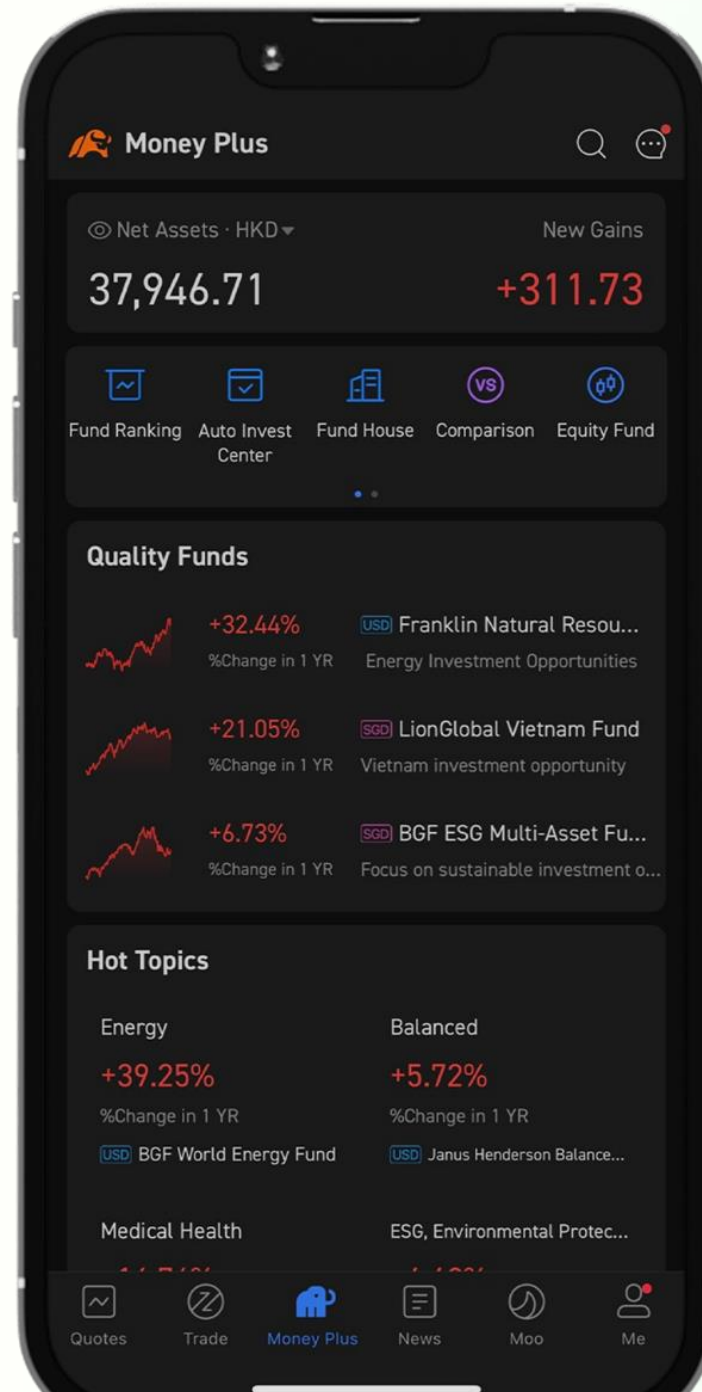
Money Plus

Net Assets · HKD
37,946.71

New Gains
+311.73

Fund Ranking
Auto Invest Center
Fund House
Comparison
Equity Fund

Quality Funds

+32.44%
%Change in 1 YR
USD Franklin Natural Resou...
Energy Investment Opportunities

+21.05%
%Change in 1 YR
SGD LionGlobal Vietnam Fund
Vietnam investment opportunity

+6.73%
%Change in 1 YR
SGD BGF ESG Multi-Asset Fu...
Focus on sustainable investment o...

Hot Topics

Energy
+39.25%
%Change in 1 YR
USD BGF World Energy Fund

Balanced
+5.72%
%Change in 1 YR
USD Janus Henderson Balance...

Medical Health
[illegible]

ESG, Environmental Protec...
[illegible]

Quotes
Trade
Money Plus
News
Moo
Me